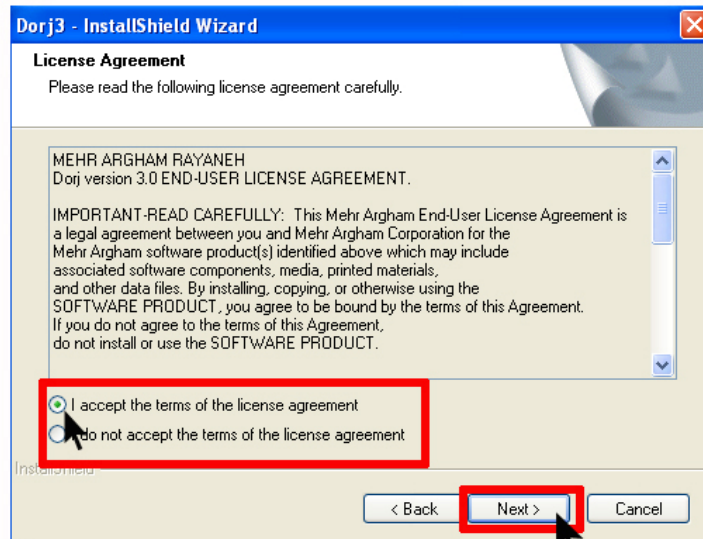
Dorj3 - InstallShield Wizard

License Agreement

Please read the following license agreement carefully.

MEHR ARGHAM RAYANEH
Dorj version 3.0 END-USER LICENSE AGREEMENT.

IMPORTANT-READ CAREFULLY: This Mehr Argham End-User License Agreement is a legal agreement between you and Mehr Argham Corporation for the Mehr Argham software product(s) identified above which may include associated software components, media, printed materials, and other data files. By installing, copying, or otherwise using the SOFTWARE PRODUCT, you agree to be bound by the terms of this Agreement. If you do not agree to the terms of this Agreement, do not install or use the SOFTWARE PRODUCT.

I accept the terms of the license agreement

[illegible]do not accept the terms of the license agreement

InstallShield

< Back

Next >

Cancel